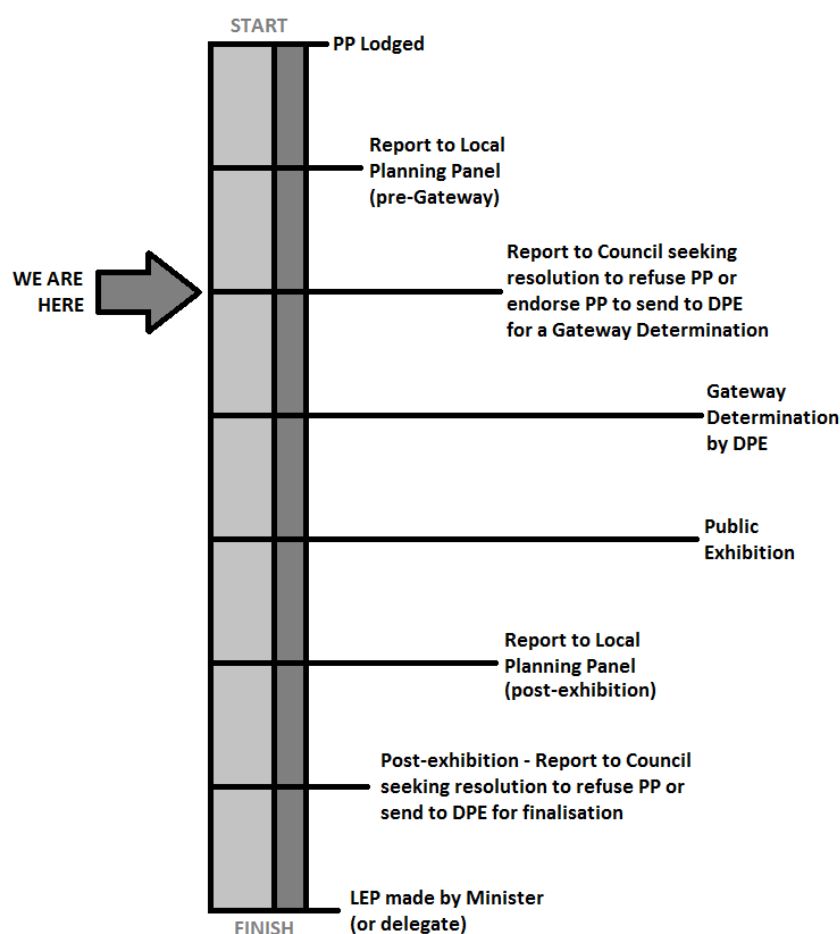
START

PP Lodged

Report to Local Planning Panel (pre-Gateway)

WE ARE HERE

Report to Council seeking resolution to refuse PP or endorse PP to send to DPE for a Gateway Determination

Gateway Determination by DPE

Public Exhibition

Report to Local Planning Panel (post-exhibition)

Post-exhibition - Report to Council seeking resolution to refuse PP or send to DPE for finalisation

LEP made by Minister (or delegate)

FINISH